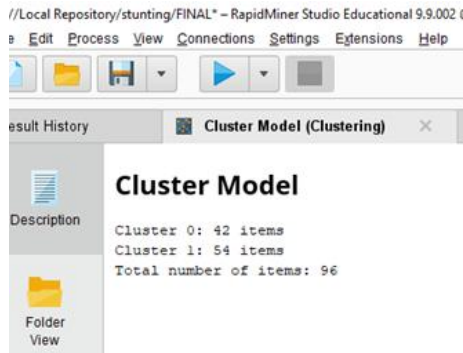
//Local Repository/stunting/FINAL* – RapidMiner Studio Educational 9.9.002 (

e Edit Process View Connections Settings Extensions Help

esult History

Cluster Model (Clustering)

Description

Folder View

Cluster Model

Cluster 0: 42 items
Cluster 1: 54 items
Total number of items: 96